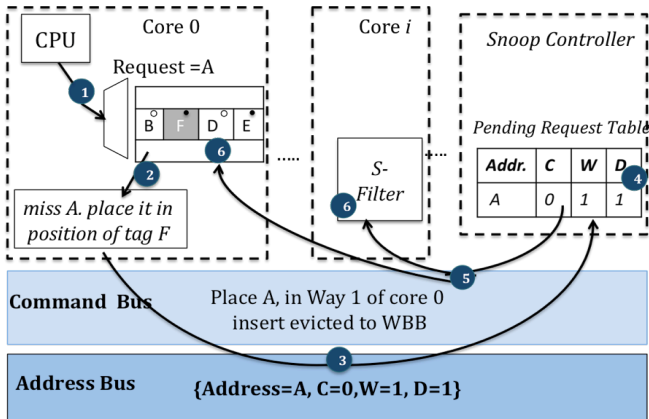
CPU

Core 0

Request =A

1

B F D E

2

6

miss A. place it in position of tag F

Core $i$

S-Filter

6

Snoop Controller

Pending Request Table

| Addr. | C | W | D |
|---|---|---|---|
| A | 0 | 1 | 1 |

4

5

Command Bus

Place A, in Way 1 of core 0 insert evicted to WBB

3

Address Bus

{Address=A, C=0,W=1, D=1}